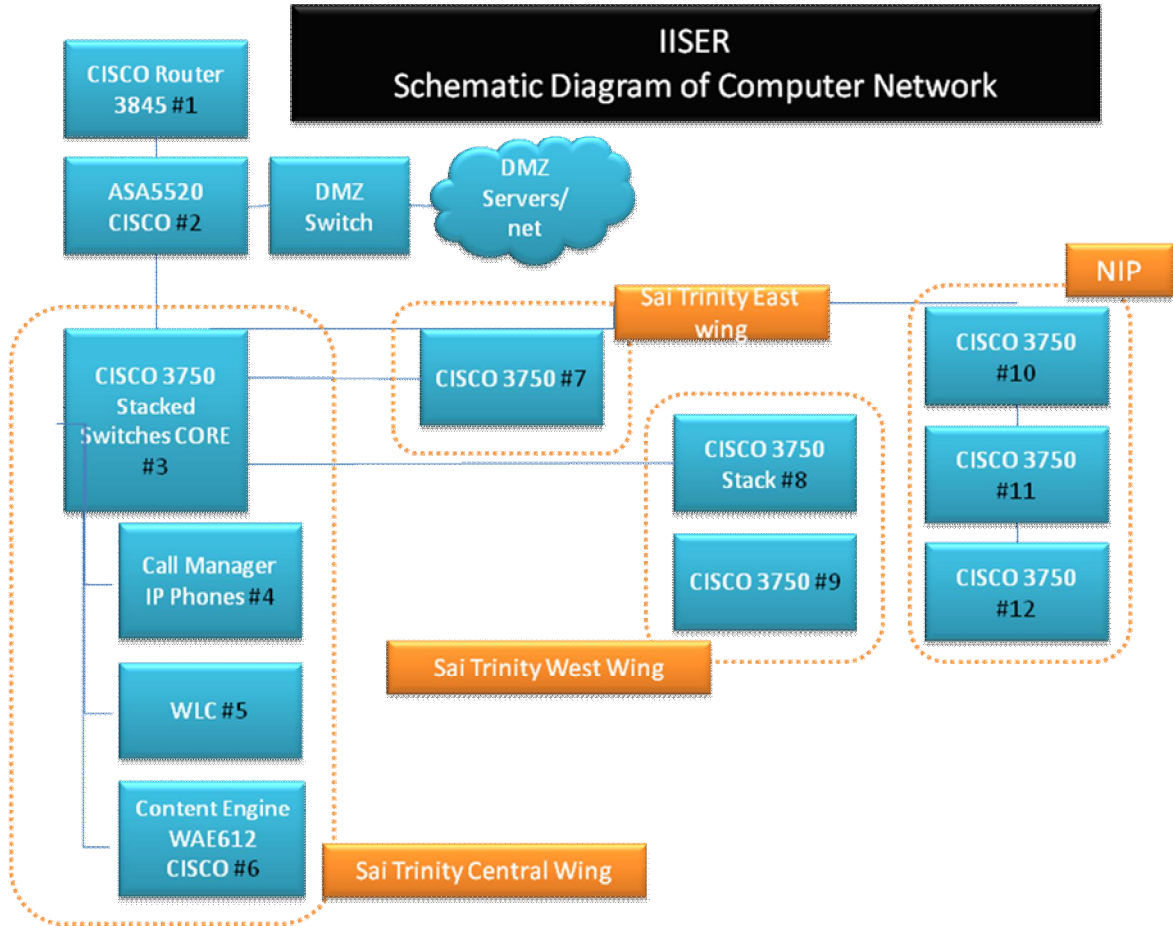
IISER
Schematic Diagram of Computer Network

CISCO Router 3845 #1

ASA5520 CISCO #2

DMZ Switch

DMZ Servers/ net

NIP

Sai Trinity East wing

CISCO 3750 Stacked Switches CORE #3

CISCO 3750 #7

CISCO 3750 #10

CISCO 3750 Stack #8

CISCO 3750 #11

Call Manager IP Phones #4

CISCO 3750 #9

CISCO 3750 #12

Sai Trinity West Wing

WLC #5

Content Engine WAE612 CISCO #6

Sai Trinity Central Wing